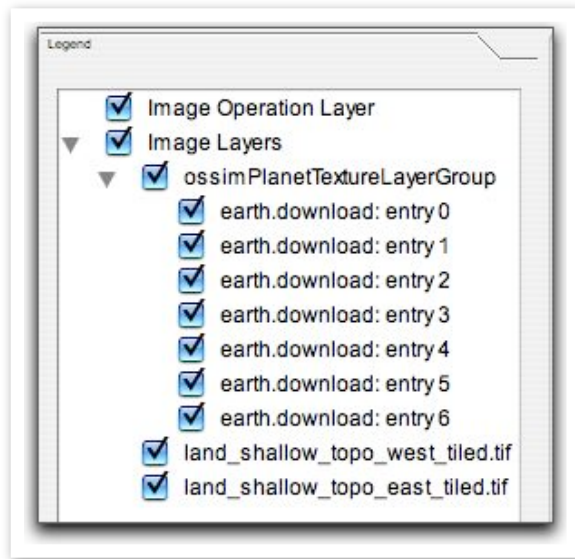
Legend

Image Operation Layer
Image Layers
ossimPlanetTextureLayerGroup
earth.download: entry 0
earth.download: entry 1
earth.download: entry 2
earth.download: entry 3
earth.download: entry 4
earth.download: entry 5
earth.download: entry 6
land_shallow_topo_west_tiled.tif
land_shallow_topo_east_tiled.tif